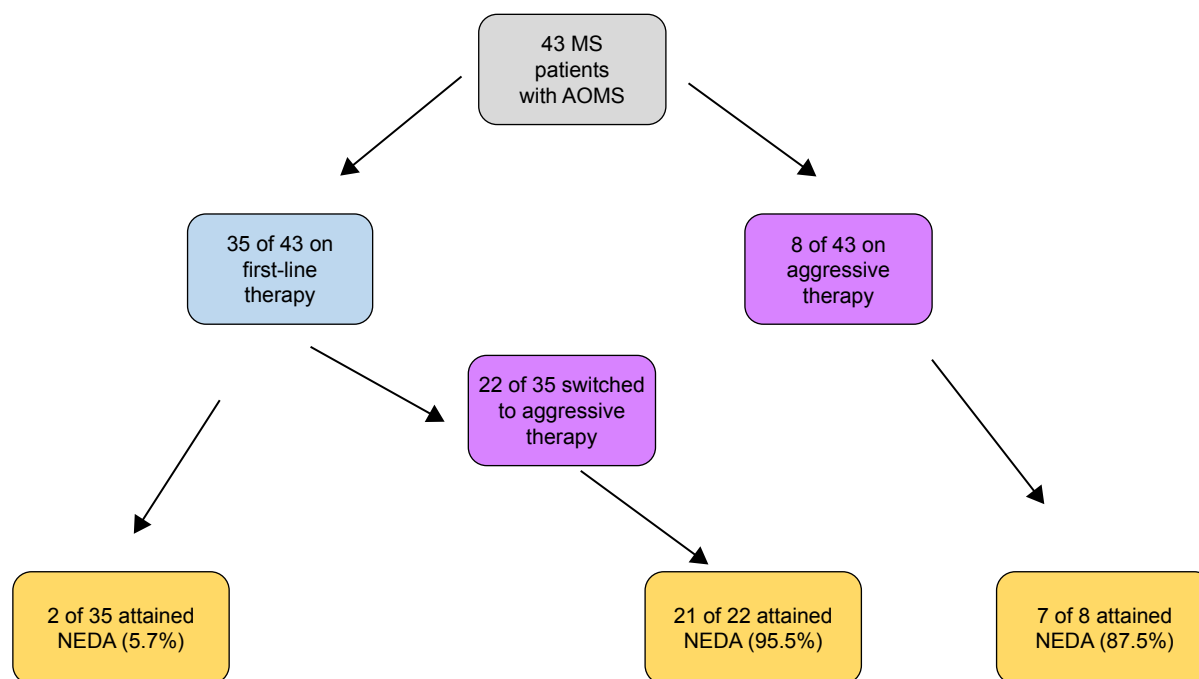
43 MS patients with AOMS

35 of 43 on first-line therapy

8 of 43 on aggressive therapy

22 of 35 switched to aggressive therapy

2 of 35 attained NEDA (5.7%)

21 of 22 attained NEDA (95.5%)

7 of 8 attained NEDA (87.5%)